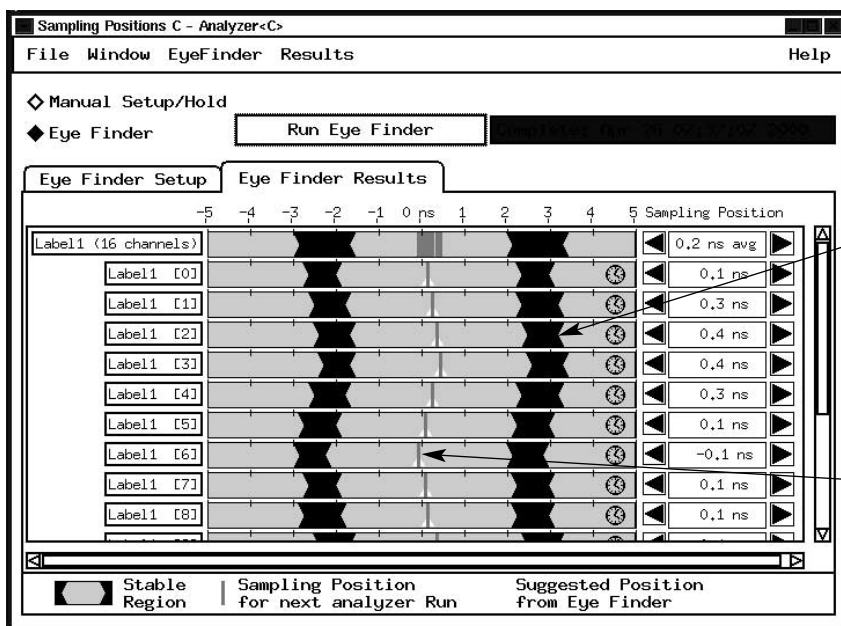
Sampling Positions C – Analyzer<C>

File Window EyeFinder Results Help

◇ Manual Setup/Hold

◆ Eye Finder

Run Eye Finder

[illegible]

Eye Finder Setup

Eye Finder Results

-5 -4 -3 -2 -1 0 ns 1 2 3 4 5 Sampling Position

| | Sampling Position |
|---|---|
| Label1 (16 channels) | 0.2 ns avg |
| Label1 [0] | 0.1 ns |
| Label1 [1] | 0.3 ns |
| Label1 [2] | 0.4 ns |
| Label1 [3] | 0.4 ns |
| Label1 [4] | 0.3 ns |
| Label1 [5] | 0.1 ns |
| Label1 [6] | -0.1 ns |
| Label1 [7] | 0.1 ns |
| Label1 [8] | 0.1 ns |

Stable Region | Sampling Position for next analyzer Run | Suggested Position from Eye Finder